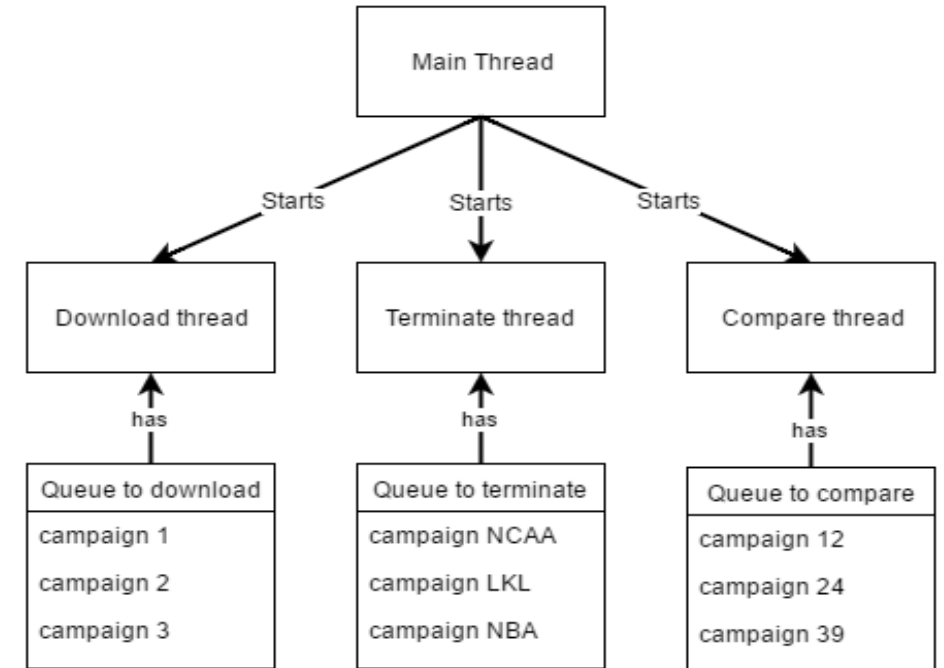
Main Thread

Starts

Starts

Starts

Download thread

Terminate thread

Compare thread

has

has

has

Queue to download
campaign 1
campaign 2
campaign 3

Queue to terminate
campaign NCAA
campaign LKL
campaign NBA

Queue to compare
campaign 12
campaign 24
campaign 39